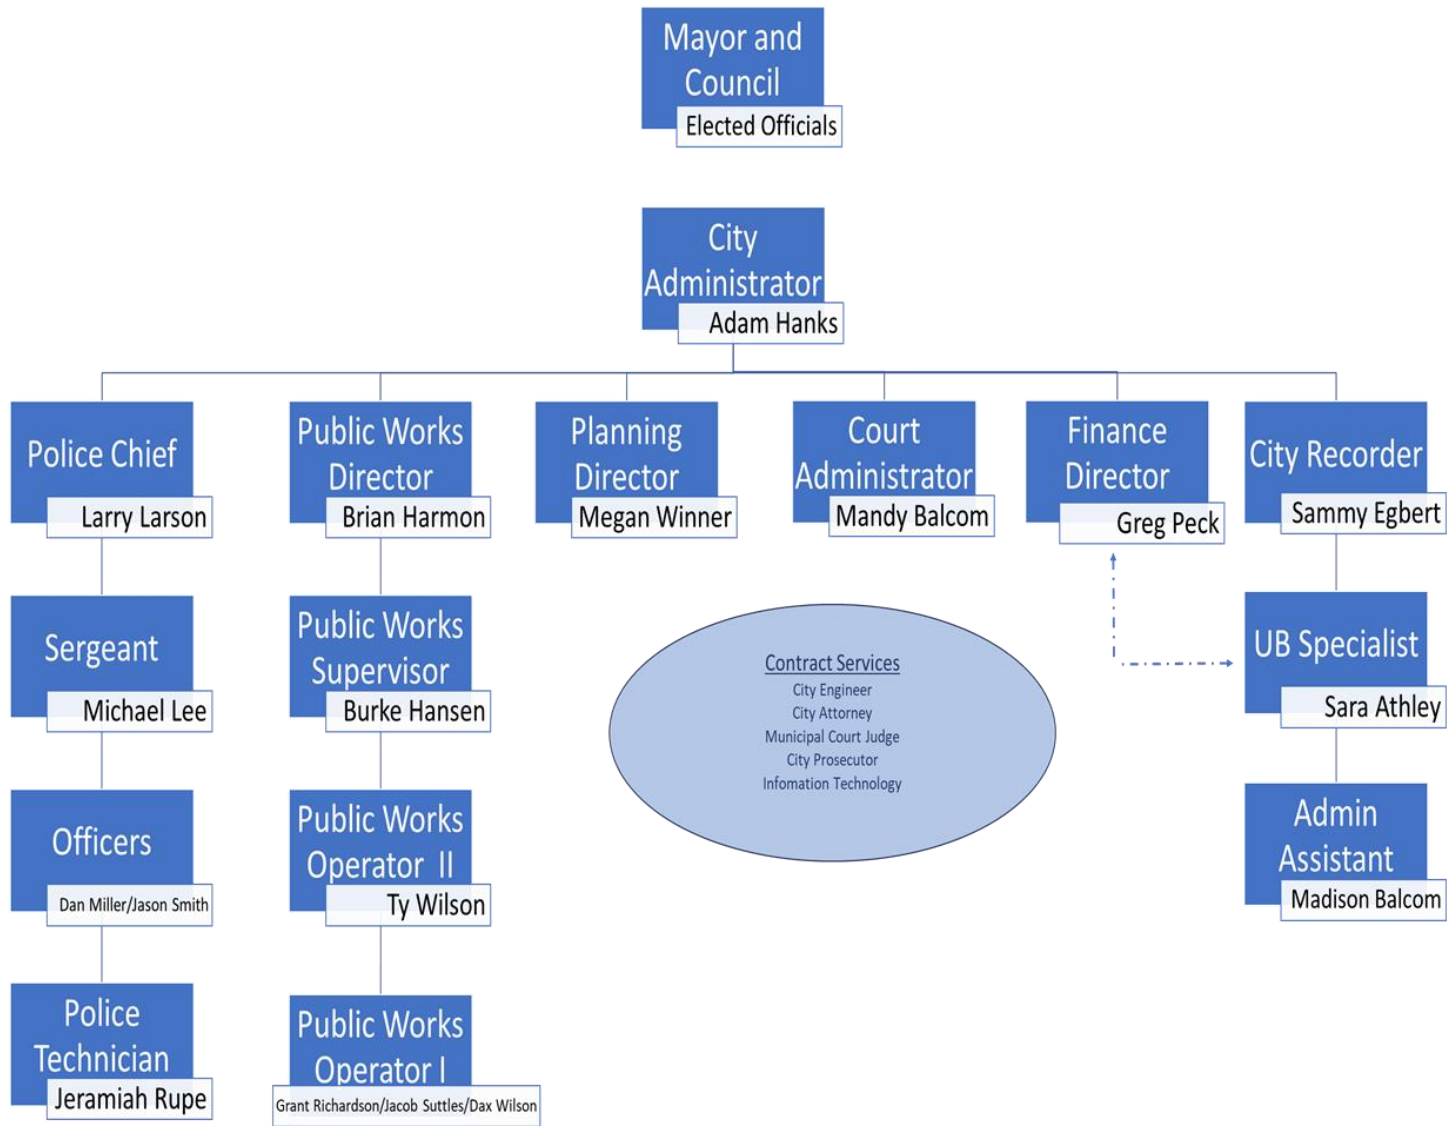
Mayor and Council
Elected Officials

City Administrator
Adam Hanks

Police Chief
Larry Larson

Sergeant
Michael Lee

Officers
Dan Miller/Jason Smith

Police Technician
Jeramiah Rupe

Public Works Director
Brian Harmon

Public Works Supervisor
Burke Hansen

Public Works Operator II
Ty Wilson

Public Works Operator I
Grant Richardson/Jacob Suttles/Dax Wilson

Planning Director
Megan Winner

Court Administrator
Mandy Balcom

Finance Director
Greg Peck

City Recorder
Sammy Egbert

UB Specialist
Sara Athley

Admin Assistant
Madison Balcom

Contract Services
City Engineer
City Attorney
Municipal Court Judge
City Prosecutor
Infomation Technology